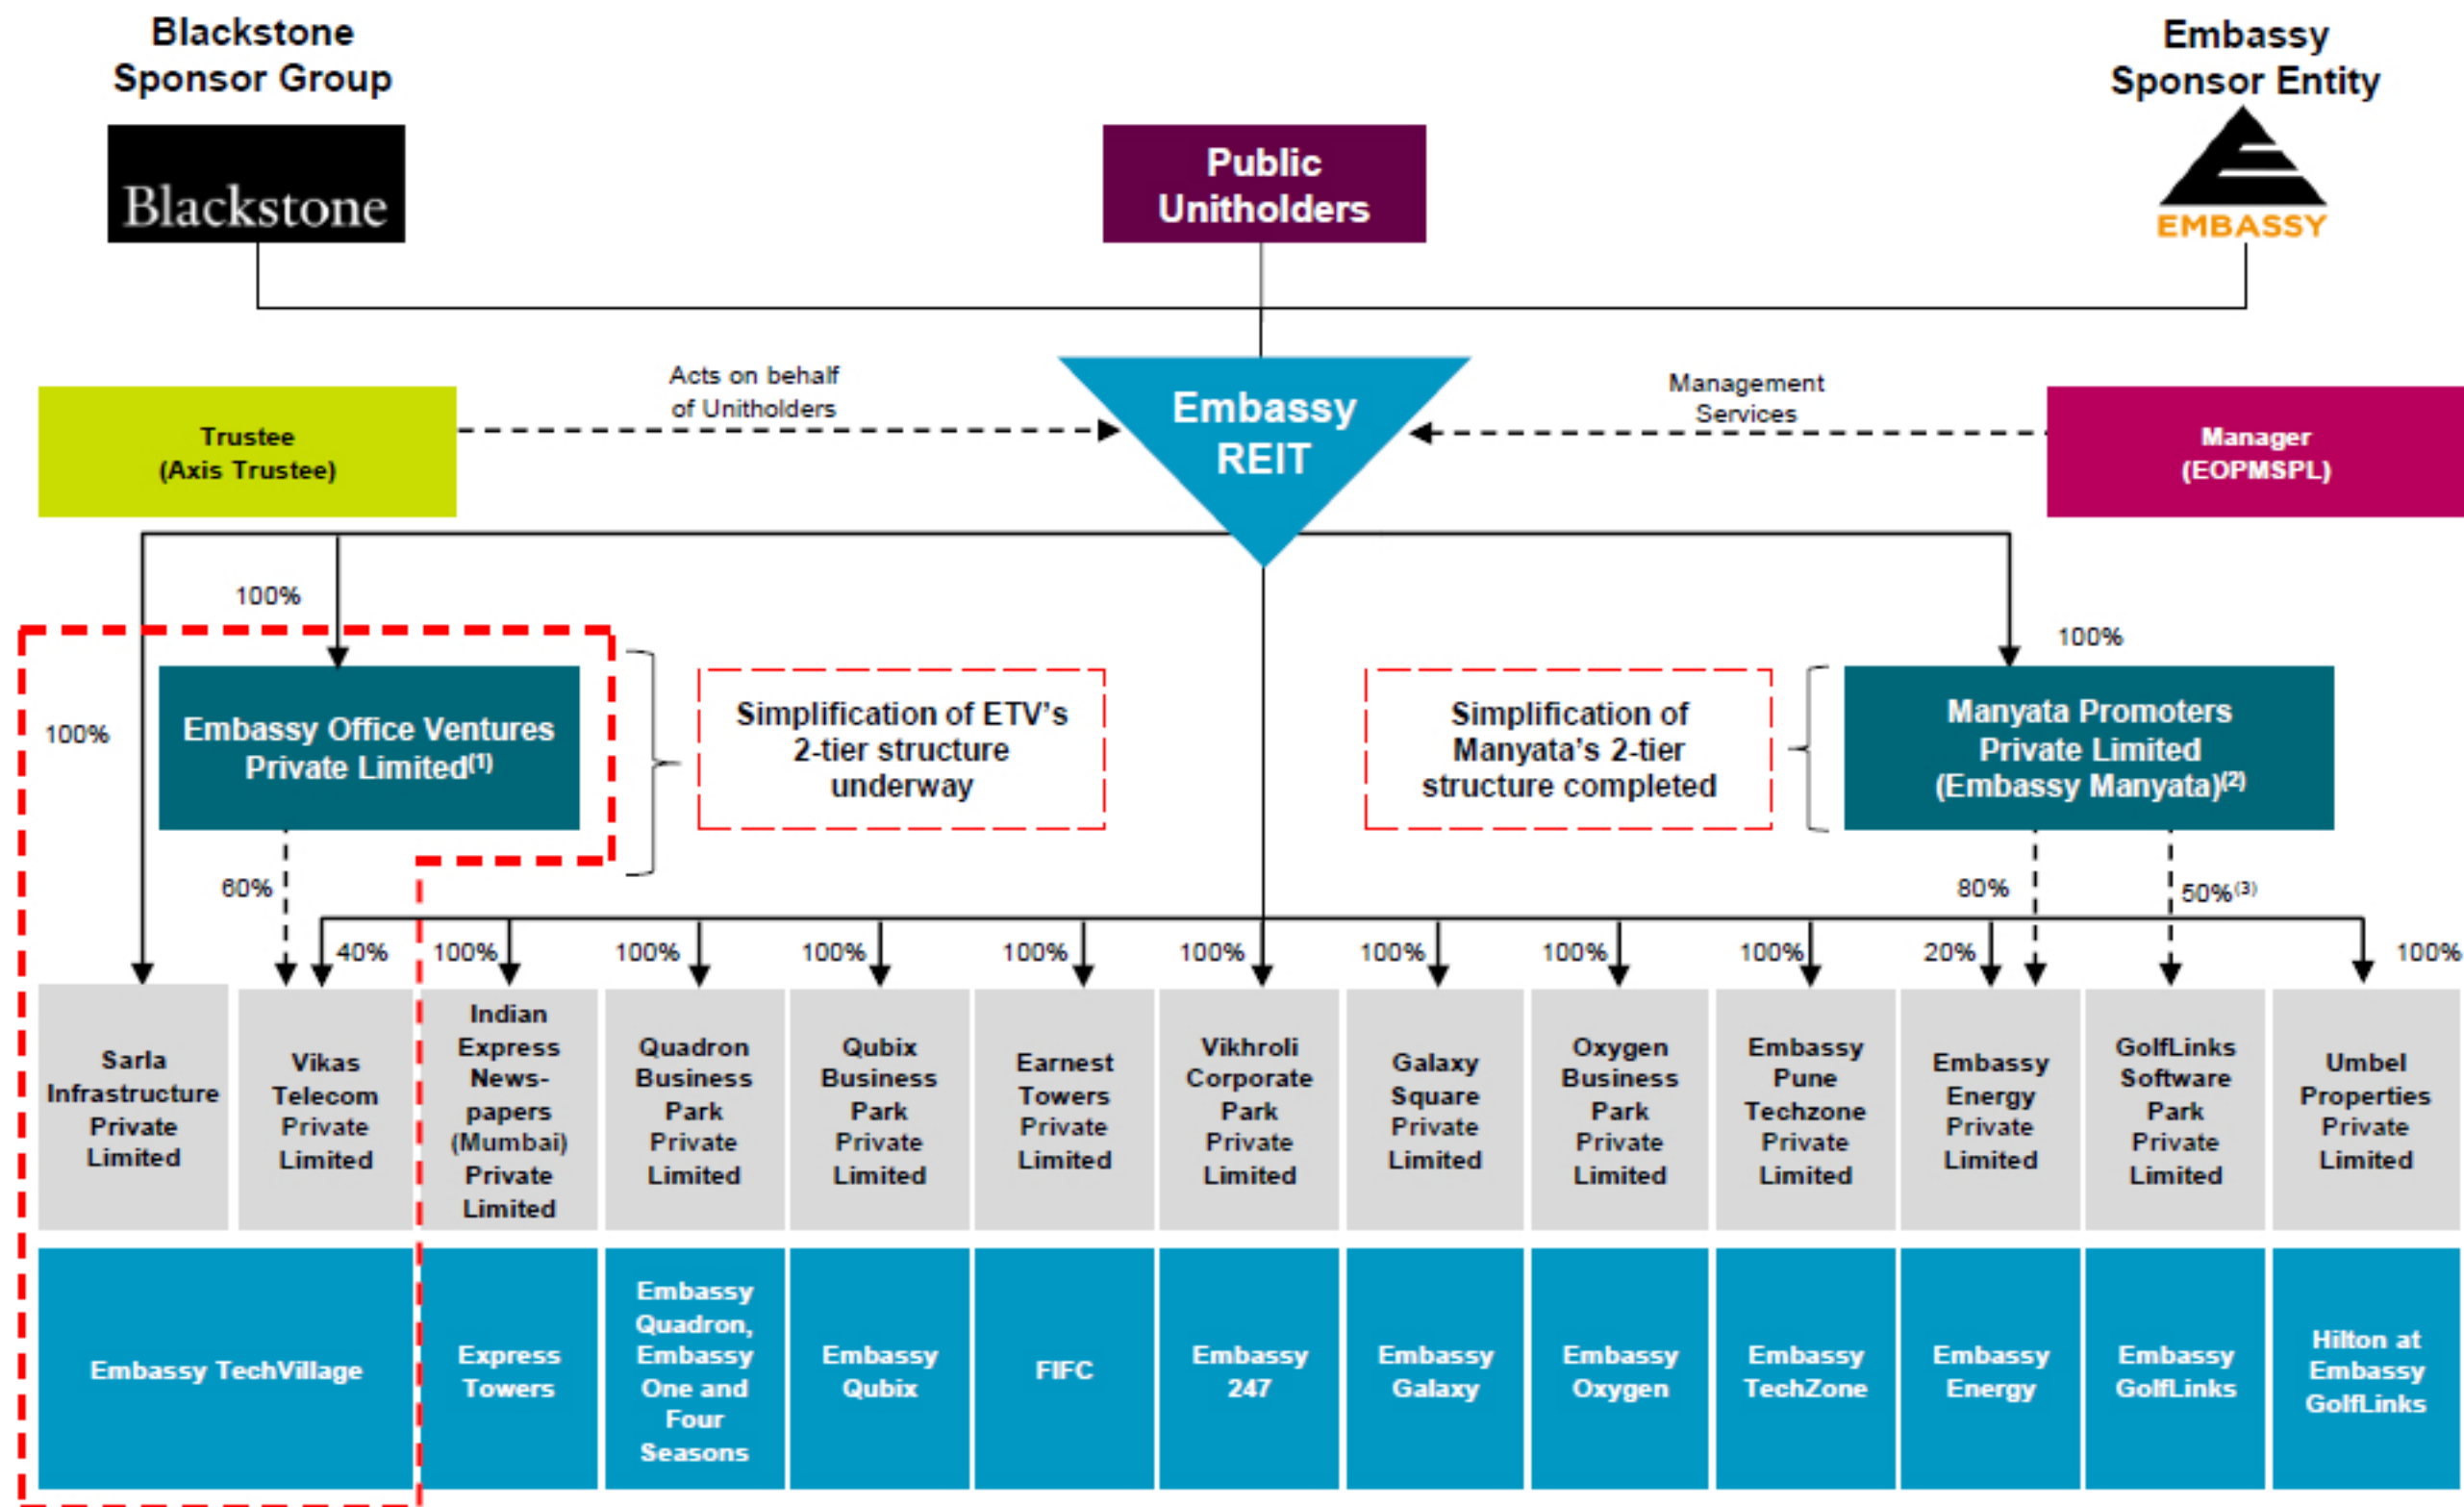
Blackstone Sponsor Group

Blackstone

Public Unitholders

Embassy Sponsor Entity

EMBASSY

Trustee (Axis Trustee)

Acts on behalf of Unitholders

Embassy REIT

Management Services

Manager (EOPMSPL)

100%

100%

Embassy Office Ventures Private Limited$^{(1)}$

Simplification of ETV's 2-tier structure underway

Simplification of Manyata's 2-tier structure completed

100%

Manyata Promoters Private Limited (Embassy Manyata)$^{(2)}$

60%

80%

50%$^{(3)}$

40%

100%

100%

100%

100%

100%

100%

100%

100%

20%

100%

Sarla Infrastructure Private Limited

Vikas Telecom Private Limited

Indian Express News-papers (Mumbai) Private Limited

Quadron Business Park Private Limited

Qubix Business Park Private Limited

Earnest Towers Private Limited

Vikhroli Corporate Park Private Limited

Galaxy Square Private Limited

Oxygen Business Park Private Limited

Embassy Pune Techzone Private Limited

Embassy Energy Private Limited

GolfLinks Software Park Private Limited

Umbel Properties Private Limited

Embassy TechVillage

Express Towers

Embassy Quadron, Embassy One and Four Seasons

Embassy Qubix

FIFC

Embassy 247

Embassy Galaxy

Embassy Oxygen

Embassy TechZone

Embassy Energy

Embassy GolfLinks

Hilton at Embassy GolfLinks